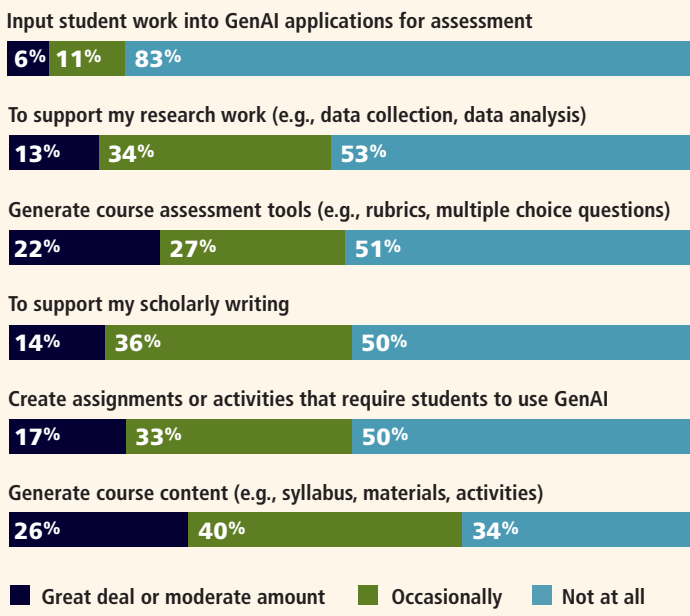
Input student work into GenAI applications for assessment

6% 11% 83%

To support my research work (e.g., data collection, data analysis)

13% 34% 53%

Generate course assessment tools (e.g., rubrics, multiple choice questions)

22% 27% 51%

To support my scholarly writing

14% 36% 50%

Create assignments or activities that require students to use GenAI

17% 33% 50%

Generate course content (e.g., syllabus, materials, activities)

26% 40% 34%

Great deal or moderate amount Occasionally Not at all